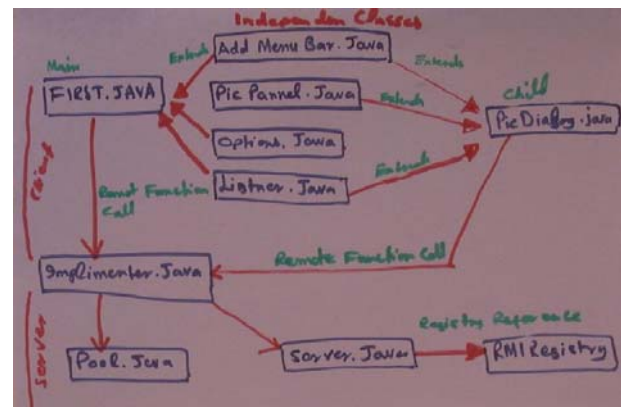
Independent Classes

Main

FIRST. JAVA

Extends

Add Menu Bar. Java

Extends

Pic Pannel. Java

Extends

Child

PicDialog. Java

Options. Java

Listner. Java

Extends

Client

Remot Function Call

Remote Function Call

Implimenter. Java

Server

Pool. Java

Server. Java

Registry Reference

RMI Registry